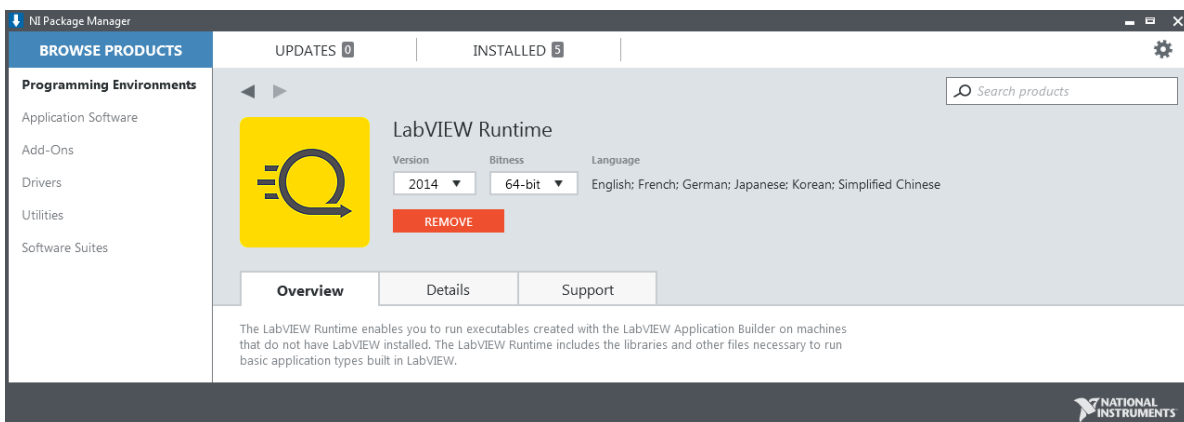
NI Package Manager

BROWSE PRODUCTS

UPDATES 0

INSTALLED 5

Programming Environments

Application Software

Add-Ons

Drivers

Utilities

Software Suites

Search products

LabVIEW Runtime

Version

Bitness

Language

2014 ▼

64-bit ▼

English; French; German; Japanese; Korean; Simplified Chinese

REMOVE

Overview

Details

Support

The LabVIEW Runtime enables you to run executables created with the LabVIEW Application Builder on machines that do not have LabVIEW installed. The LabVIEW Runtime includes the libraries and other files necessary to run basic application types built in LabVIEW.

NATIONAL INSTRUMENTS